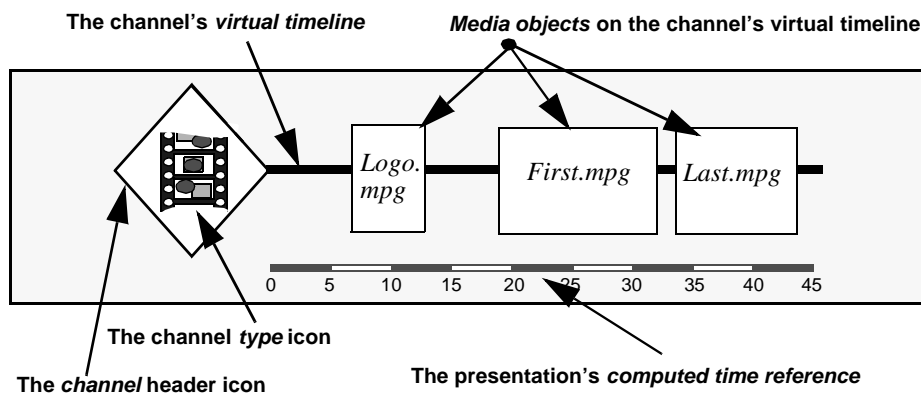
The channel's *virtual timeline*

*Media objects* on the channel's virtual timeline

Logo. mpg

First.mpg

Last.mpg

0 5 10 15 20 25 30 35 40 45

The channel *type* icon

The *channel* header icon

The presentation's *computed time reference*